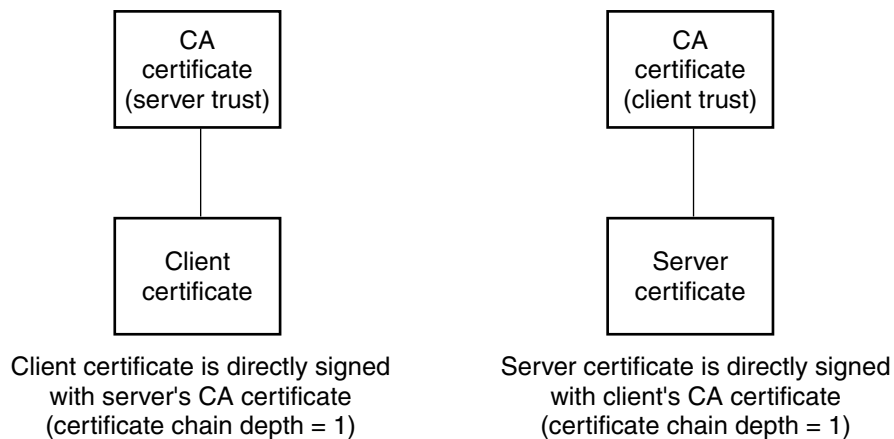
CA certificate (server trust)

Client certificate

Client certificate is directly signed with server's CA certificate (certificate chain depth = 1)

CA certificate (client trust)

Server certificate

Server certificate is directly signed with client's CA certificate (certificate chain depth = 1)